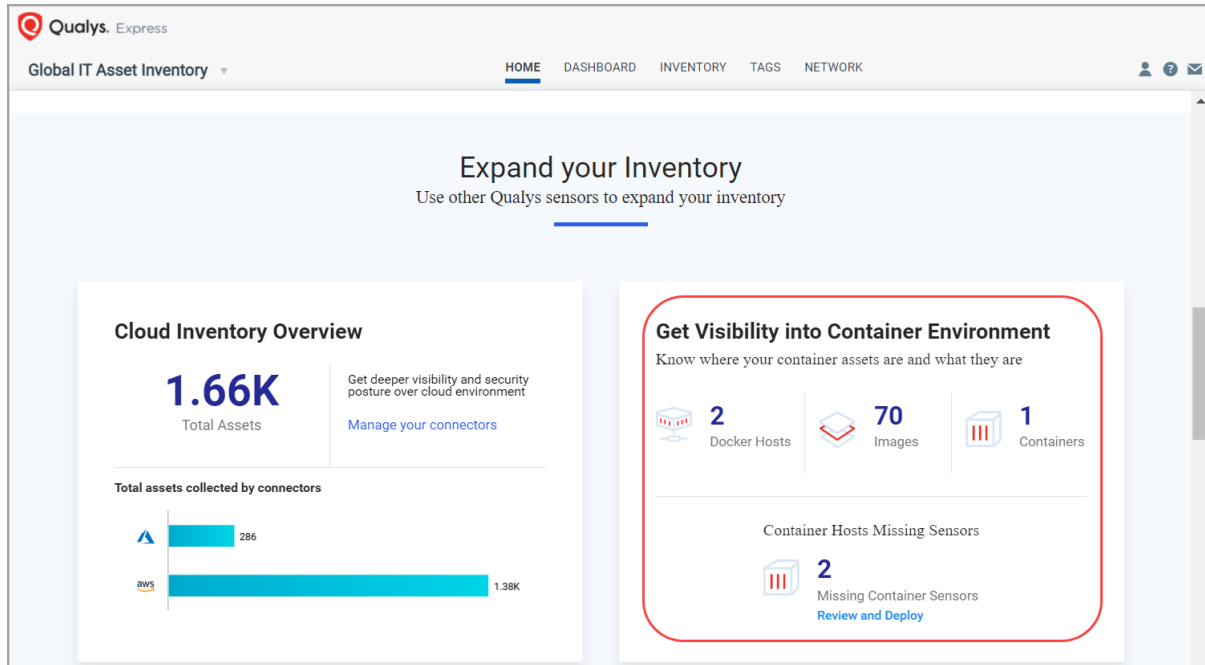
Qualys. Express

Global IT Asset Inventory

HOME DASHBOARD INVENTORY TAGS NETWORK

Expand your Inventory
Use other Qualys sensors to expand your inventory

Cloud Inventory Overview

1.66K
Total Assets

Get deeper visibility and security posture over cloud environment

Manage your connectors

Total assets collected by connectors

286

aws

1.38K

Get Visibility into Container Environment
Know where your container assets are and what they are

2
Docker Hosts

70
Images

1
Containers

Container Hosts Missing Sensors

2
Missing Container Sensors
Review and Deploy